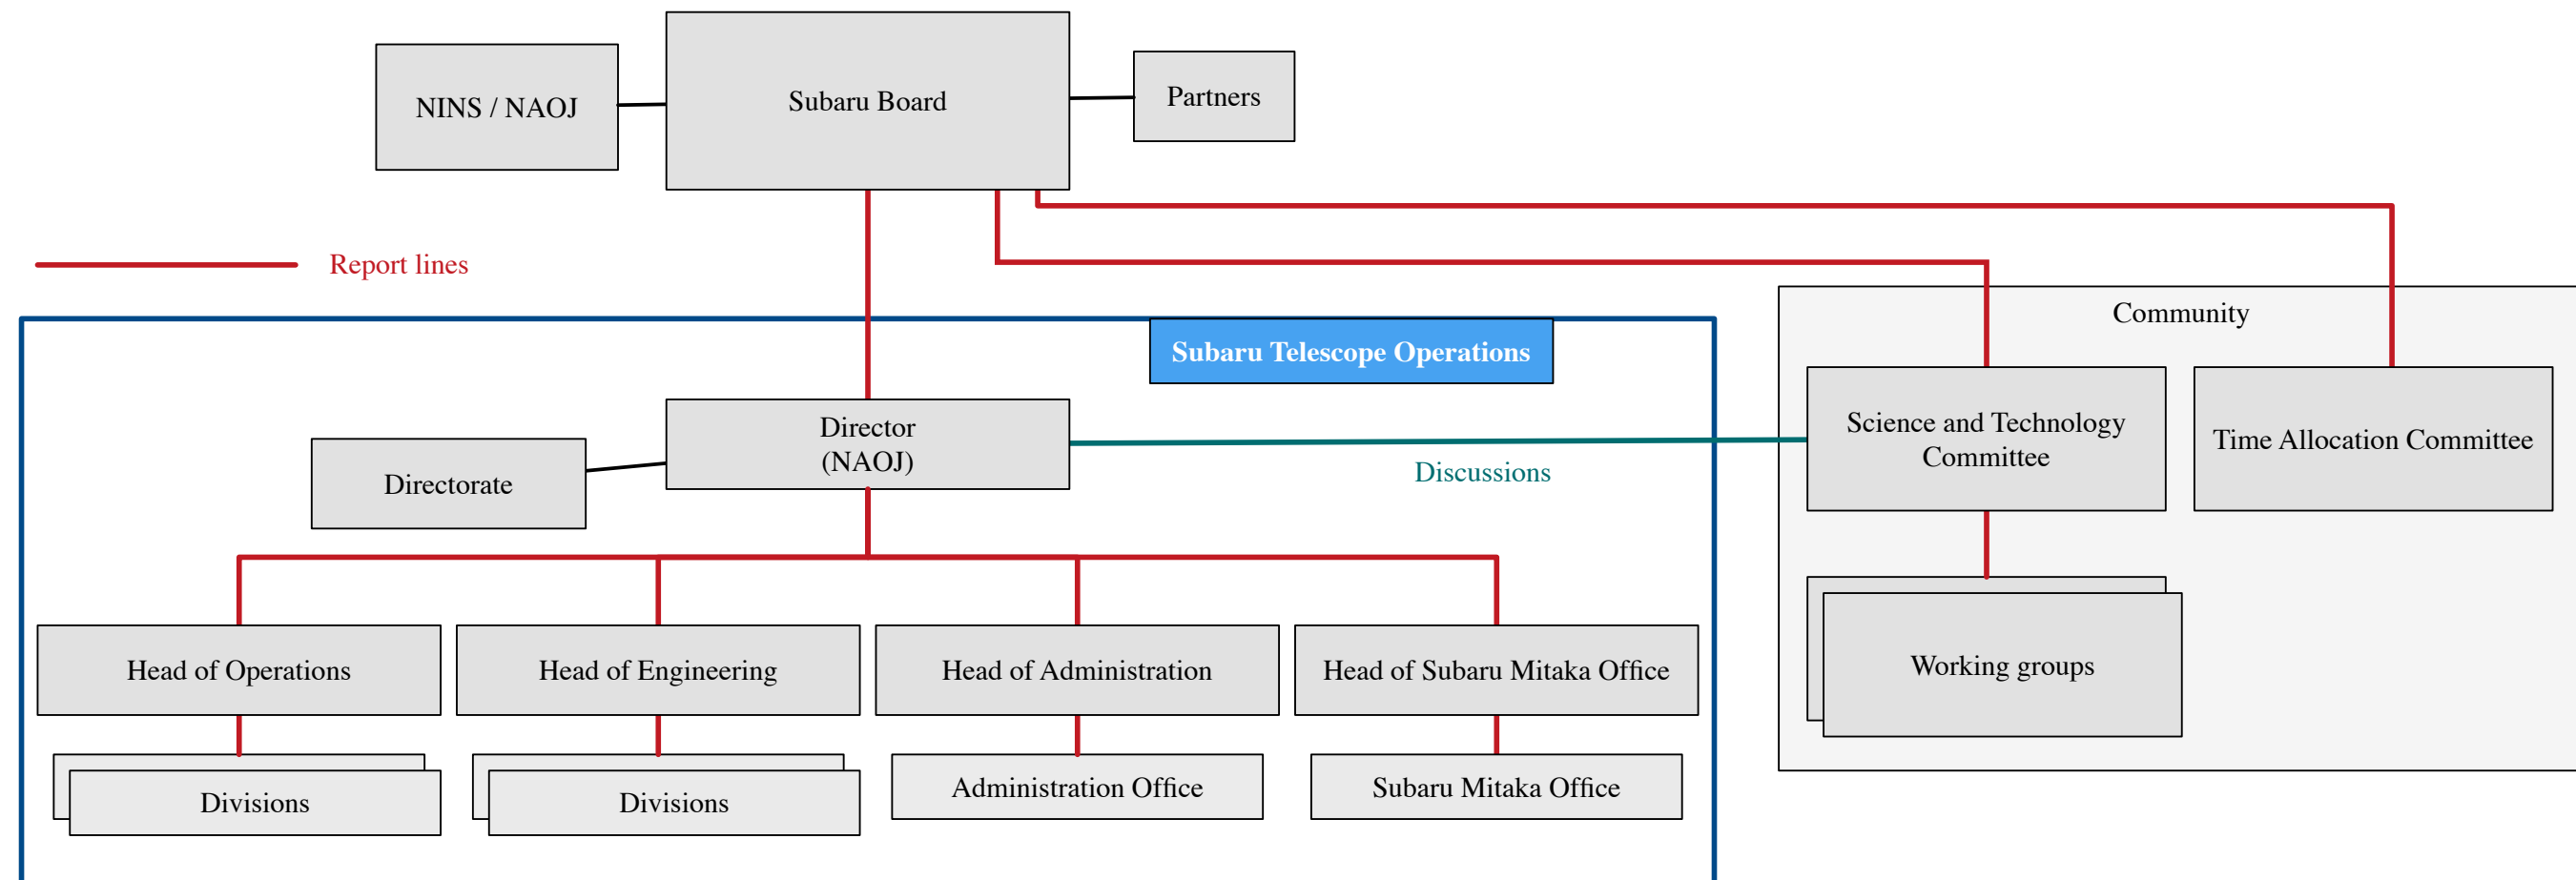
NINS / NAOJ

Subaru Board

Partners

Report lines

Community

Subaru Telescope Operations

Director
(NAOJ)

Directorate

Discussions

Science and Technology Committee

Time Allocation Committee

Working groups

Head of Operations

Head of Engineering

Head of Administration

Head of Subaru Mitaka Office

Divisions

Divisions

Administration Office

Subaru Mitaka Office